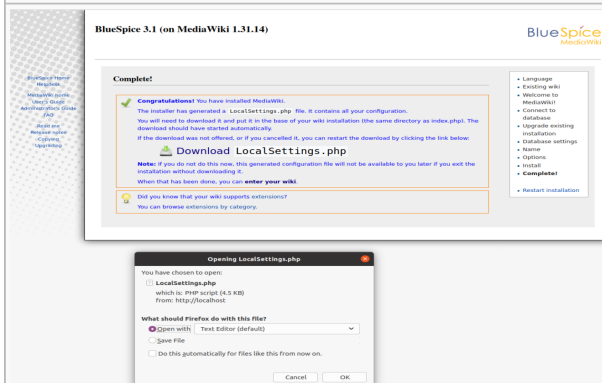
BlueSpice 3.1 (on MediaWiki 1.31.14)

BlueSpice MediaWiki

BlueSpice Home
Helpdesk
MediaWiki home
User's Guide
Administrator's Guide
FAQ
Read me
Release notes
Copying
Upgrading

Complete!

Congratulations! You have installed MediaWiki.

The installer has generated a LocalSettings.php file. It contains all your configuration.

You will need to download it and put it in the base of your wiki installation (the same directory as index.php). The download should have started automatically.

If the download was not offered, or if you cancelled it, you can restart the download by clicking the link below:

Download LocalSettings.php

Note: If you do not do this now, this generated configuration file will not be available to you later if you exit the installation without downloading it.

When that has been done, you can enter your wiki.

Did you know that your wiki supports extensions?

You can browse extensions by category.

- Language
- Existing wiki
- Welcome to MediaWiki!
- Connect to database
- Upgrade existing installation
- Database settings
- Name
- Options
- Install
- Complete!

- Restart installation

Opening LocalSettings.php

You have chosen to open:

LocalSettings.php

which is: PHP script (4.5 KB)
from: http://localhost

What should Firefox do with this file?

Open with Text Editor (default)

Save File

Do this automatically for files like this from now on.

Cancel OK